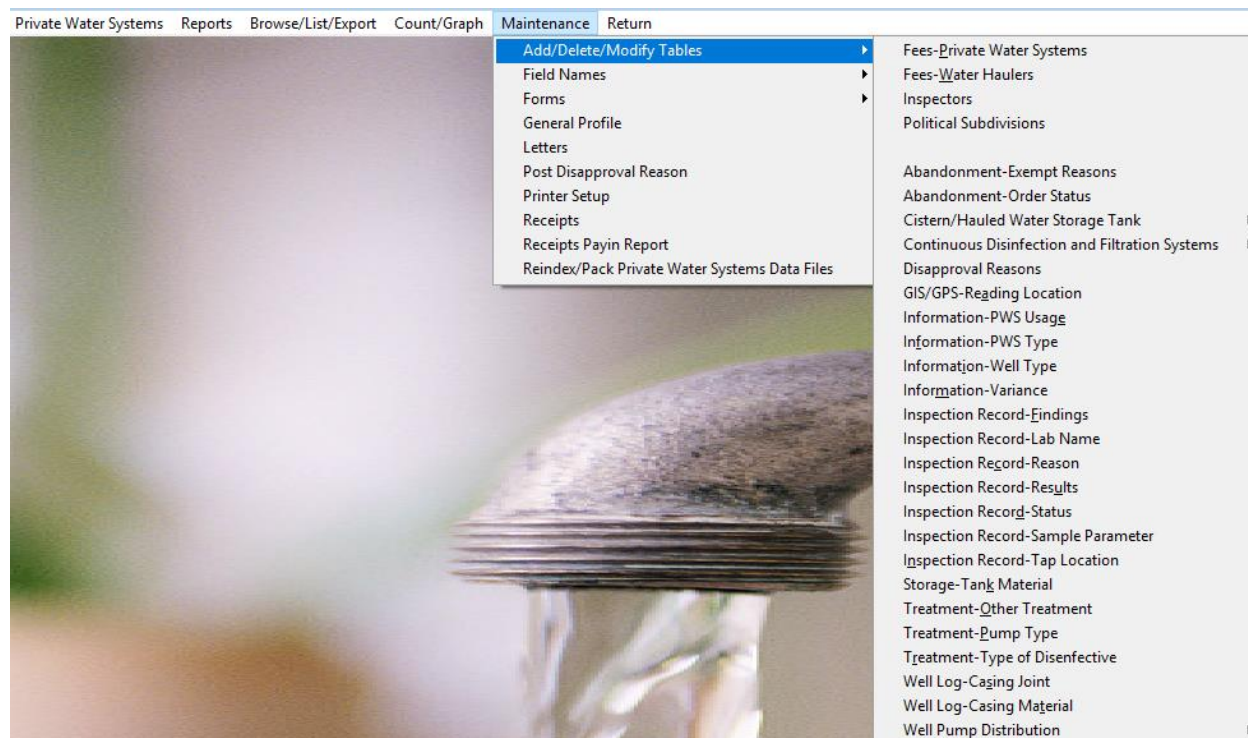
Private Water Systems Reports Browse/List/Export Count/Graph Maintenance Return

Add/Delete/Modify Tables
Field Names
Forms
General Profile
Letters
Post Disapproval Reason
Printer Setup
Receipts
Receipts Payin Report
Reindex/Pack Private Water Systems Data Files

Fees-Private Water Systems
Fees-Water Haulers
Inspectors
Political Subdivisions

Abandonment-Exempt Reasons
Abandonment-Order Status
Cistern/Hauled Water Storage Tank
Continuous Disinfection and Filtration Systems
Disapproval Reasons
GIS/GPS-Reading Location
Information-PWS Usage
Information-PWS Type
Information-Well Type
Information-Variance
Inspection Record-Findings
Inspection Record-Lab Name
Inspection Record-Reason
Inspection Record-Results
Inspection Record-Status
Inspection Record-Sample Parameter
Inspection Record-Tap Location
Storage-Tank Material
Treatment-Other Treatment
Treatment-Pump Type
Treatment-Type of Disenfective
Well Log-Casing Joint
Well Log-Casing Material
Well Pump Distribution